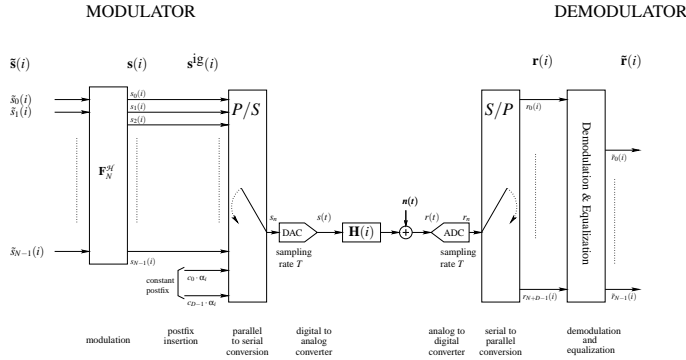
MODULATOR

DEMODULATOR

$\tilde{\mathbf{s}}(i)$

$\mathbf{s}(i)$

$\mathbf{s}^{\mathrm{ig}}(i)$

$\mathbf{r}(i)$

$\tilde{\mathbf{r}}(i)$

$\tilde{s}_0(i)$
$\tilde{s}_1(i)$

$\tilde{s}_{N-1}(i)$

$\mathbf{F}_N^{\mathcal{H}}$

$s_0(i)$
$s_1(i)$
$s_2(i)$

$s_{N-1}(i)$

constant postfix

$c_0 \cdot \alpha_i$
$c_{D-1} \cdot \alpha_i$

$P/S$

$s_n$

DAC

$s(t)$

sampling rate $T$

$\mathbf{H}(i)$

$n(t)$

$+$

$r(t)$

ADC

$r_n$

sampling rate $T$

$S/P$

$r_0(i)$

$r_{N+D-1}(i)$

Demodulation & Equalization

$\tilde{r}_0(i)$

$\tilde{r}_{N-1}(i)$

modulation

postfix insertion

parallel to serial conversion

digital to analog converter

analog to digital converter

serial to parallel conversion

demodulation and equalization